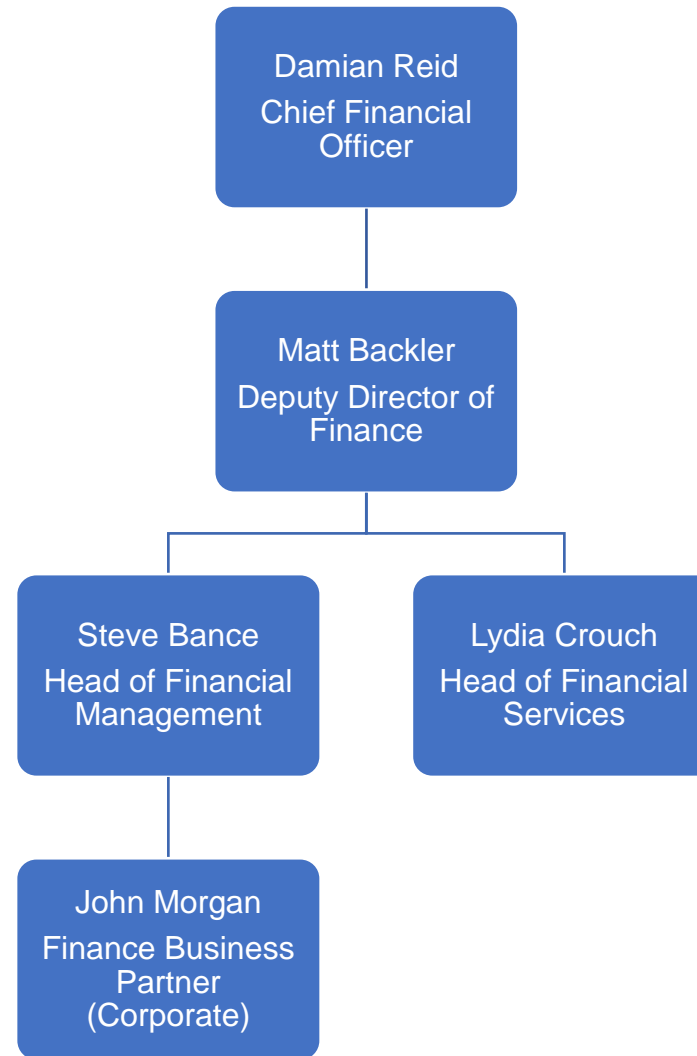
Damian Reid
Chief Financial Officer

Matt Backler
Deputy Director of Finance

Steve Bance
Head of Financial Management

Lydia Crouch
Head of Financial Services

John Morgan
Finance Business Partner (Corporate)